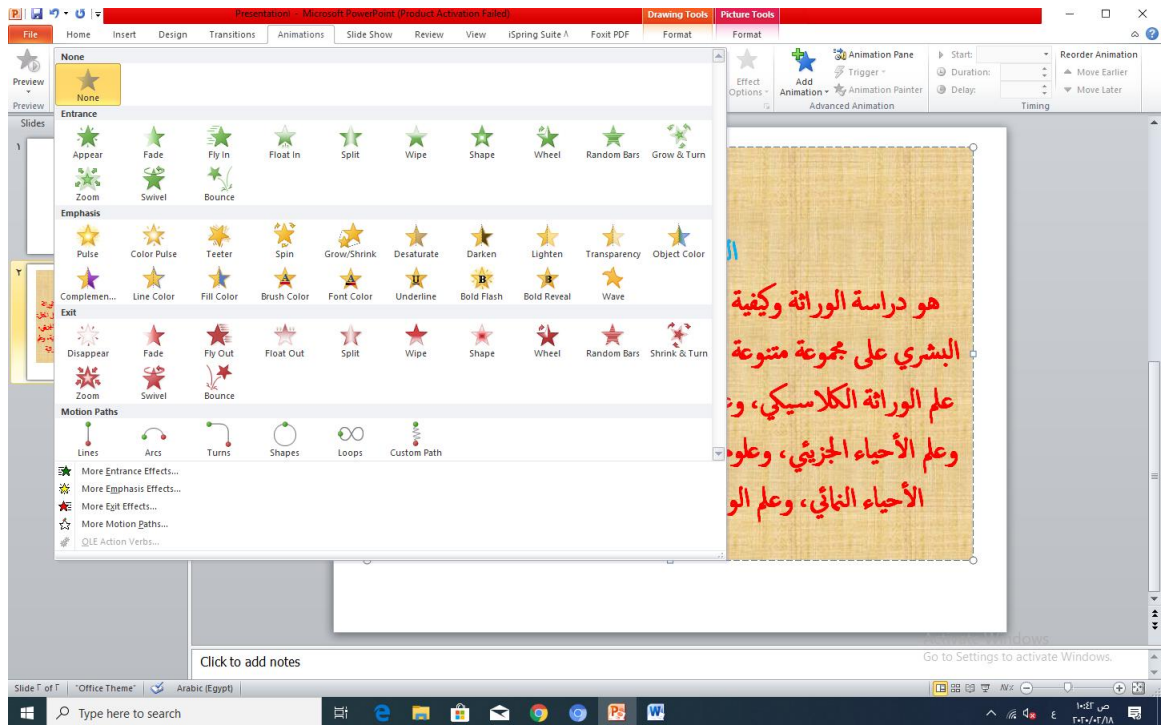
Presentation1 - Microsoft PowerPoint (Product Activation Failed)
Drawing Tools Picture Tools
File Home Insert Design Transitions Animations Slide Show Review View iSpring Suite Foxit PDF Format Format
Preview
Preview
Slides
None
None
Entrance
Appear Fade Fly In Float In Split Wipe Shape Wheel Random Bars Grow & Turn
Zoom Swivel Bounce
Emphasis
Pulse Color Pulse Teeter Spin Grow/Shrink Desaturate Darken Lighten Transparency Object Color
Complemen... Line Color Fill Color Brush Color Font Color Underline Bold Flash Bold Reveal Wave
Exit
Disappear Fade Fly Out Float Out Split Wipe Shape Wheel Random Bars Shrink & Turn
Zoom Swivel Bounce
Motion Paths
Lines Arcs Turns Shapes Loops Custom Path
More Entrance Effects...
More Emphasis Effects...
More Exit Effects...
More Motion Paths...
OLE Action Verbs...
Effect Options
Add Animation
Animation Pane
Trigger
Animation Painter
Advanced Animation
Start:
Duration:
Delay:
Timing
Reorder Animation
Move Earlier
Move Later
هو دراسة الوراثة وكيفية
البشري على مجموعة متنوعة
علم الوراثة الكلاسيكي، و
وعلم الأحياء الجزيئي، وعلو
الأحياء النمائي، وعلم الو
Click to add notes
Activate Windows
Go to Settings to activate Windows.
Slide ٢ of ٢ "Office Theme" Arabic (Egypt)
Type here to search
ص ١٠:٤٢
٢٠٢٠/٠٣/١٨